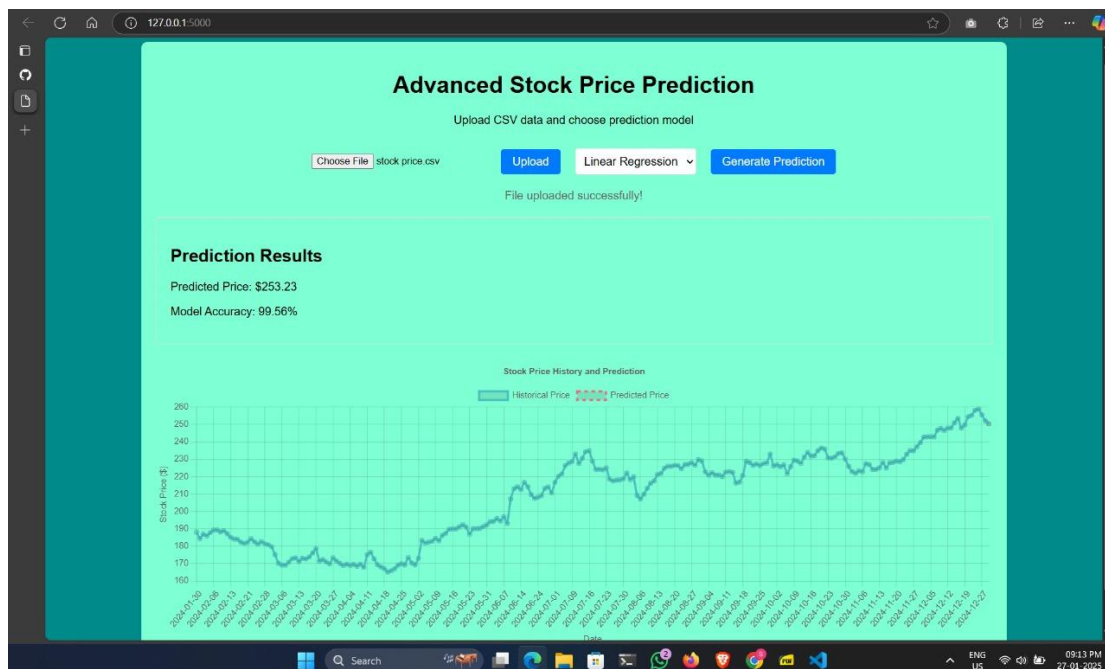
127.0.0.1:5000

Advanced Stock Price Prediction

Upload CSV data and choose prediction model

Choose File stock price.csv

Upload

Linear Regression

Generate Prediction

File uploaded successfully!

Prediction Results

Predicted Price: $253.23

Model Accuracy: 99.56%

Stock Price History and Prediction

Historical Price Predicted Price

260
250
240
230
220
210
200
190
180
170
160

Stock Price ($)

2024-01-30 2024-02-06 2024-02-13 2024-02-21 2024-02-28 2024-03-06 2024-03-13 2024-03-20 2024-03-27 2024-04-04 2024-04-11 2024-04-18 2024-04-25 2024-05-02 2024-05-09 2024-05-16 2024-05-23 2024-05-31 2024-06-07 2024-06-14 2024-06-24 2024-07-01 2024-07-09 2024-07-16 2024-07-23 2024-07-30 2024-08-06 2024-08-13 2024-08-20 2024-08-27 2024-09-04 2024-09-11 2024-09-18 2024-09-25 2024-10-02 2024-10-09 2024-10-16 2024-10-23 2024-10-30 2024-11-06 2024-11-13 2024-11-20 2024-11-27 2024-12-05 2024-12-12 2024-12-19 2024-12-27

Date

Search

ENG
US

09:13 PM
27-01-2025